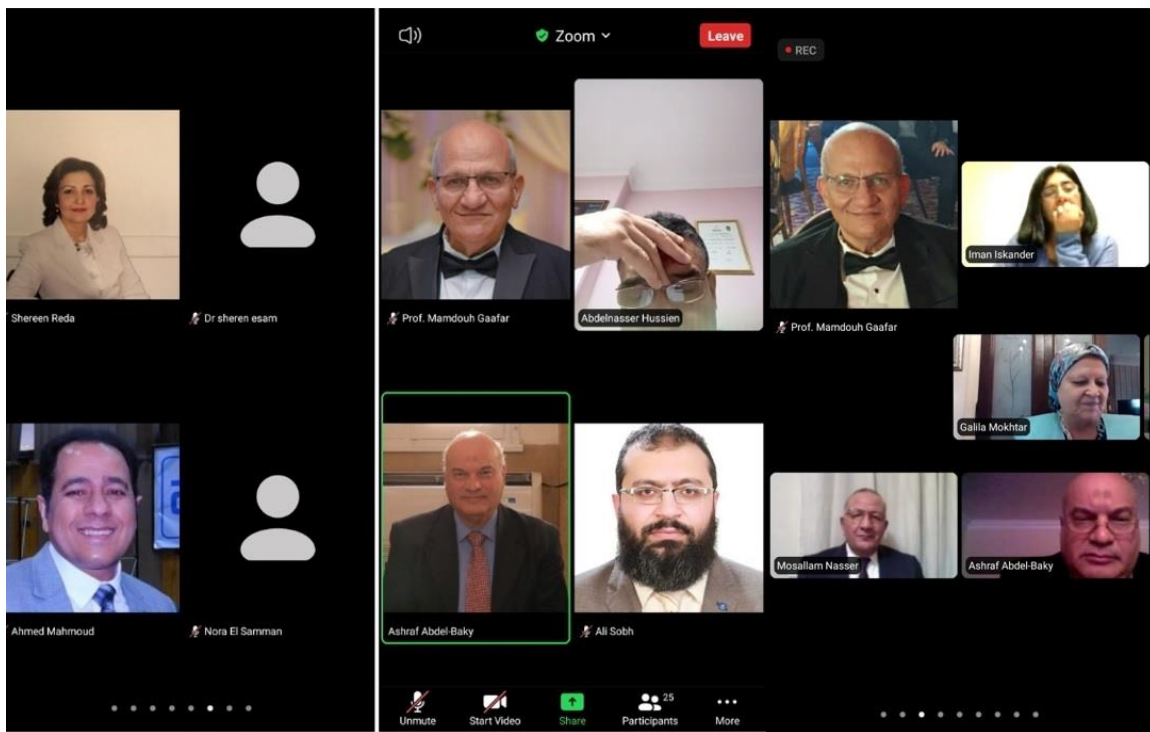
Shereen Reda

Dr sheren esam

Ahmed Mahmoud

Nora El Samman

Zoom

Leave

Prof. Mamdouh Gaafar

Abdelnasser Hussien

Ashraf Abdel-Baky

Ali Sobh

Unmute

Start Video

Share

25

Participants

More

REC

Prof. Mamdouh Gaafar

Iman Iskander

Galila Mokhtar

Mosallam Nasser

Ashraf Abdel-Baky